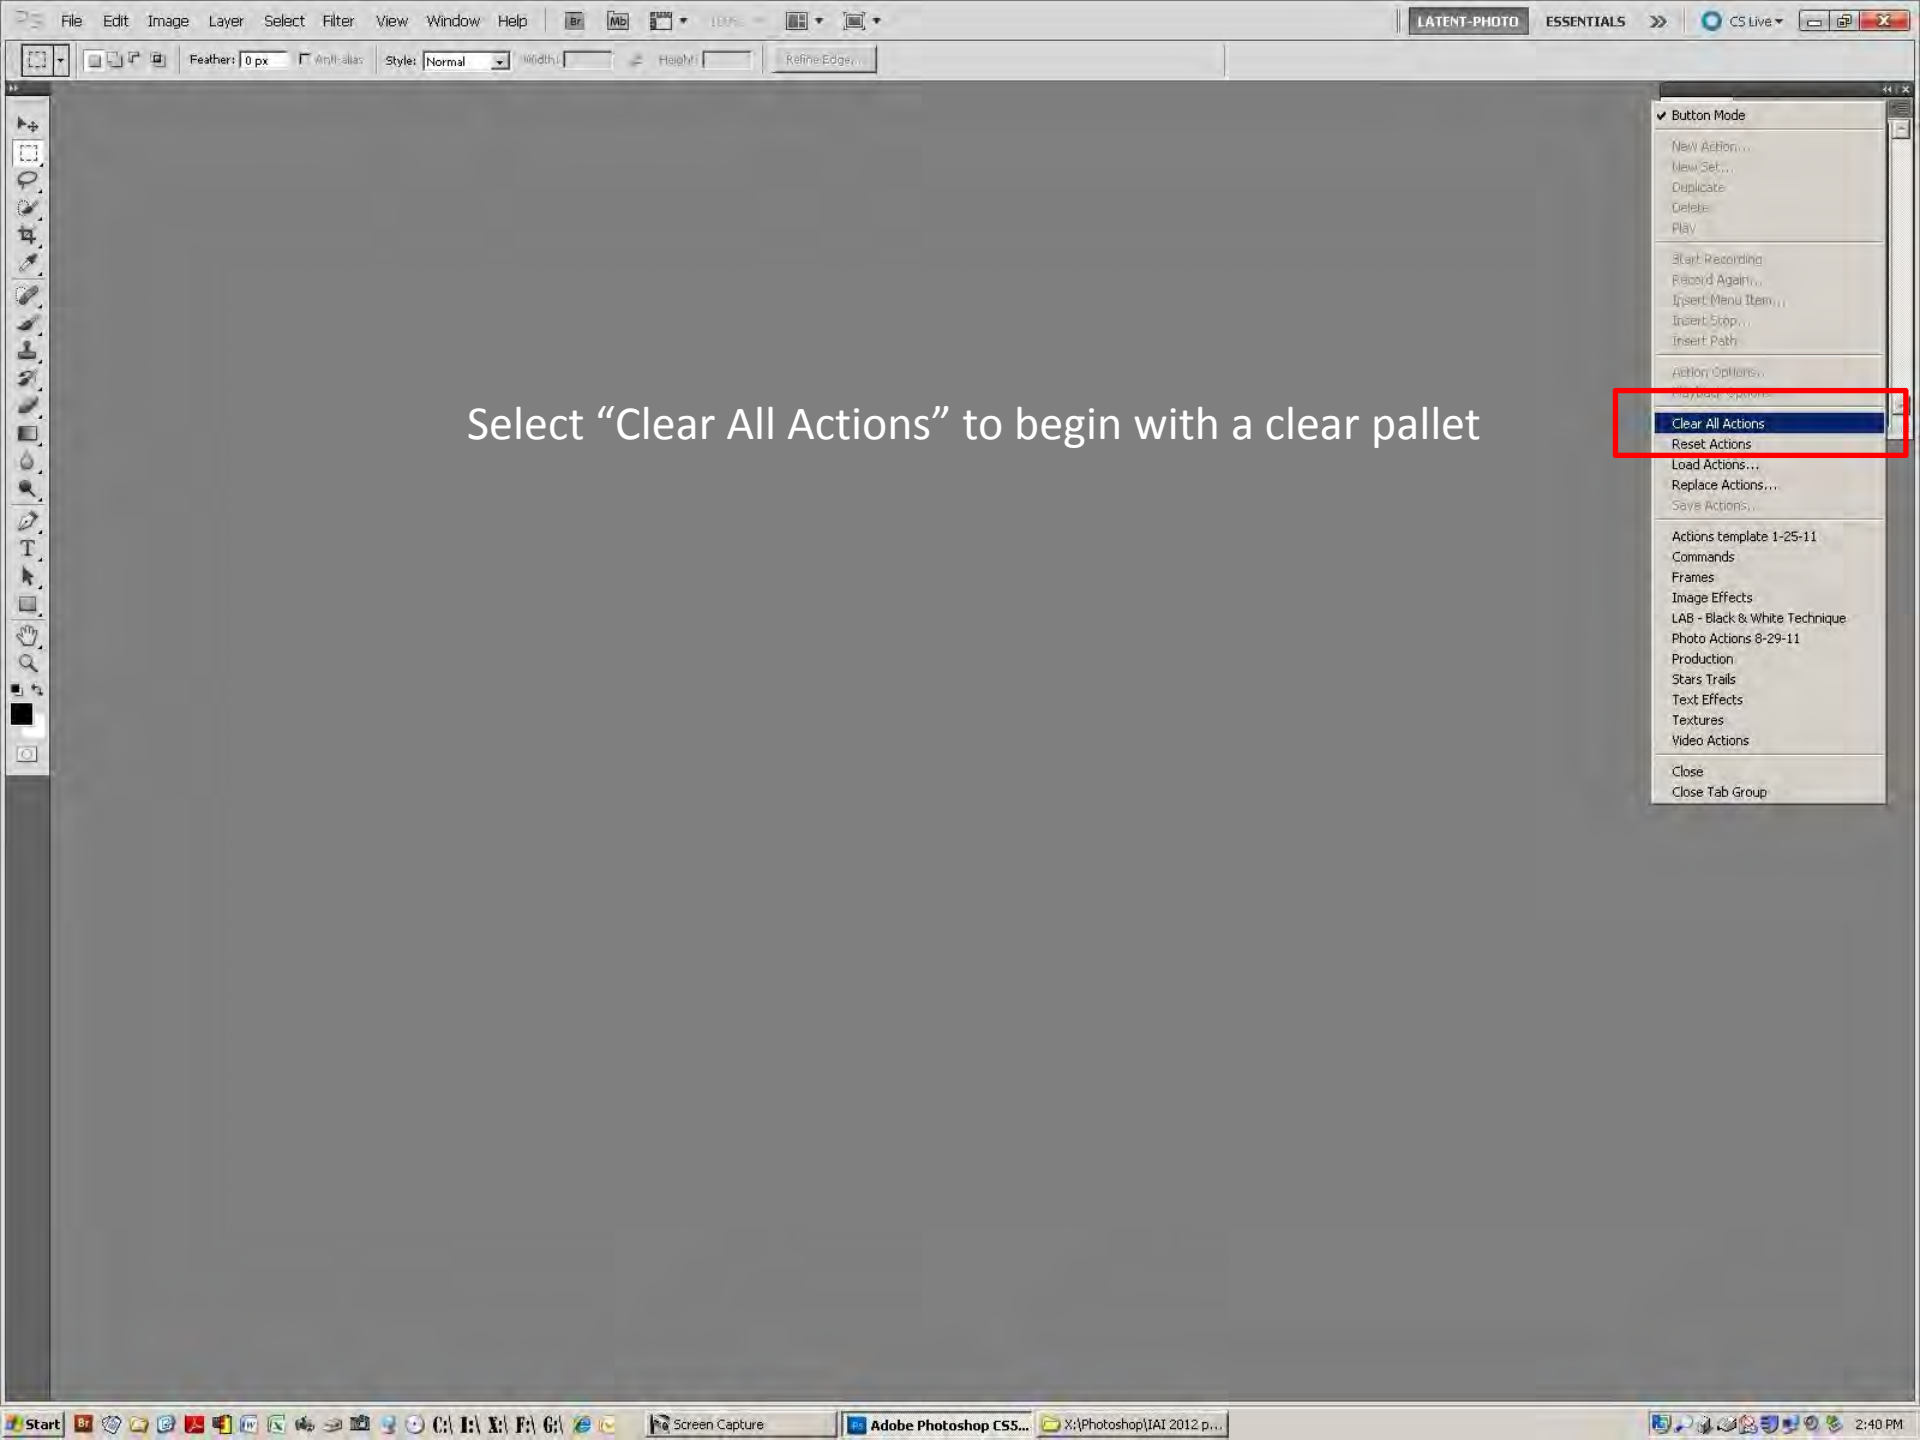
File Edit Image Layer Select Filter View Window Help

LATENT-PHOTO ESSENTIALS CS Live

Feather: 0 px Anti-alias Style: Normal Width: Height: Refine Edge...

Select “Clear All Actions” to begin with a clear pallet

✔ Button Mode

New Action...
New Set...
Duplicate
Delete
Play

Start Recording
Record Again...
Insert Menu Item...
Insert Stop...
Insert Path

Action Options...
Playback Options...

Clear All Actions
Reset Actions
Load Actions...
Replace Actions...
Save Actions...

Actions template 1-25-11
Commands
Frames
Image Effects
LAB - Black & White Technique
Photo Actions 8-29-11
Production
Stars Trails
Text Effects
Textures
Video Actions

Close
Close Tab Group

Start C:\ E:\ X:\ F:\ G:\ Screen Capture Adobe Photoshop CS5... X:\Photoshop\IAI 2012 p... 2:40 PM